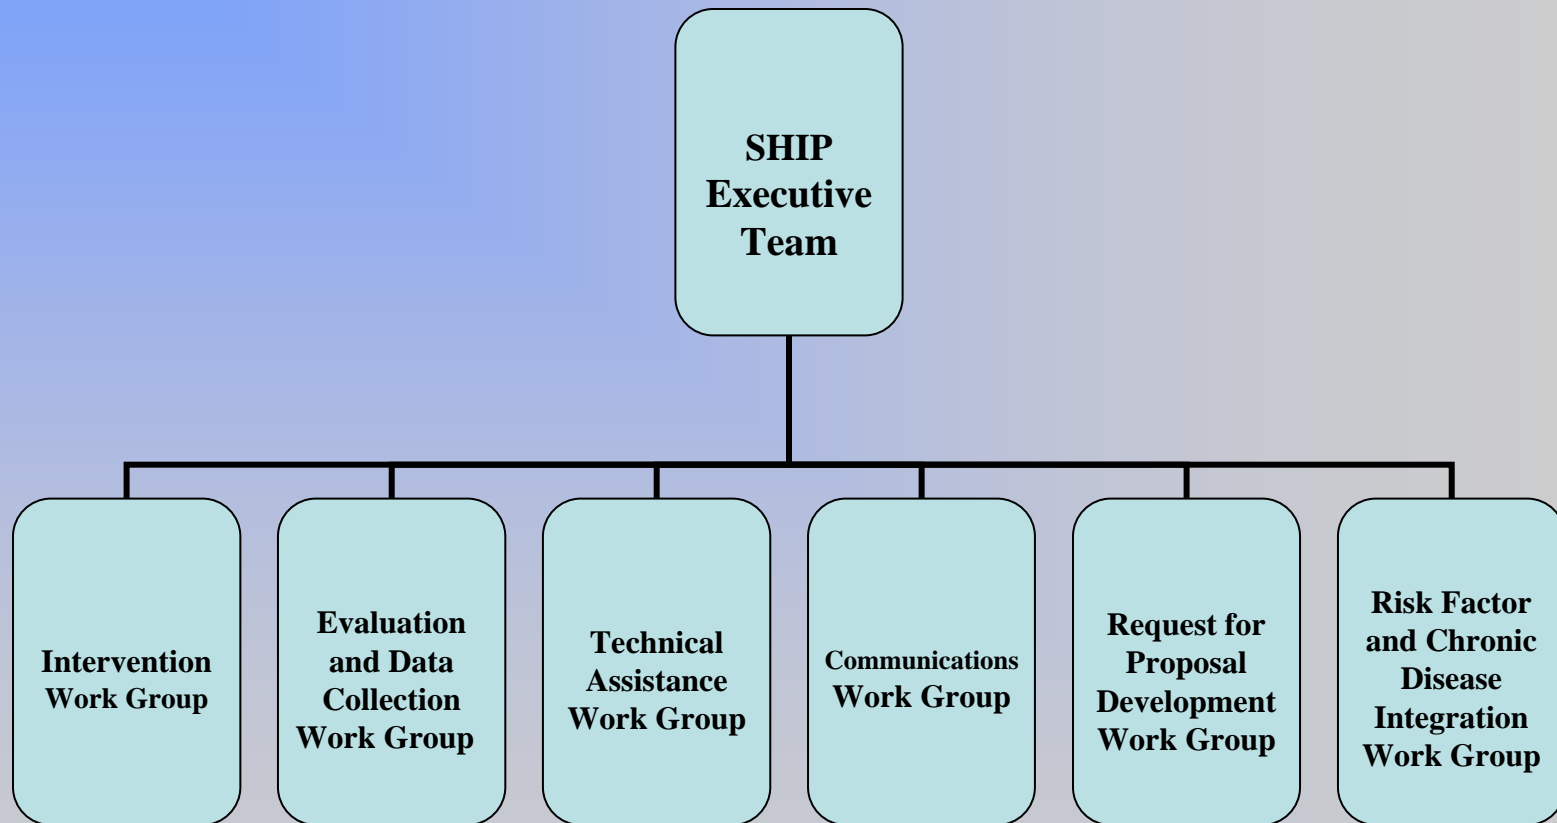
SHIP Executive Team

Intervention Work Group

Evaluation and Data Collection Work Group

Technical Assistance Work Group

Communications Work Group

Request for Proposal Development Work Group

Risk Factor and Chronic Disease Integration Work Group